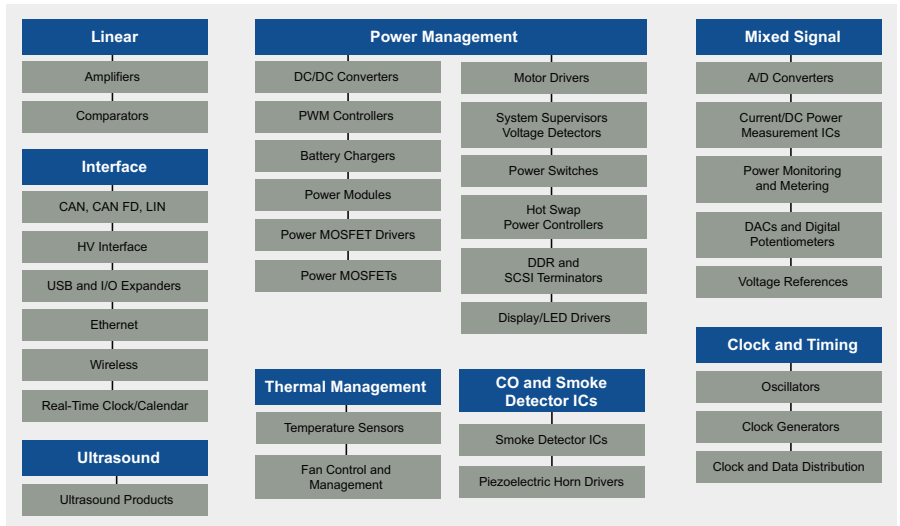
Linear
Amplifiers
Comparators

Interface
CAN, CAN FD, LIN
HV Interface
USB and I/O Expanders
Ethernet
Wireless
Real-Time Clock/Calendar

Ultrasound
Ultrasound Products

Power Management
DC/DC Converters
PWM Controllers
Battery Chargers
Power Modules
Power MOSFET Drivers
Power MOSFETs

Motor Drivers
System Supervisors Voltage Detectors
Power Switches
Hot Swap Power Controllers
DDR and SCSI Terminators
Display/LED Drivers

Thermal Management
Temperature Sensors
Fan Control and Management

CO and Smoke Detector ICs
Smoke Detector ICs
Piezoelectric Horn Drivers

Mixed Signal
A/D Converters
Current/DC Power Measurement ICs
Power Monitoring and Metering
DACs and Digital Potentiometers
Voltage References

Clock and Timing
Oscillators
Clock Generators
Clock and Data Distribution